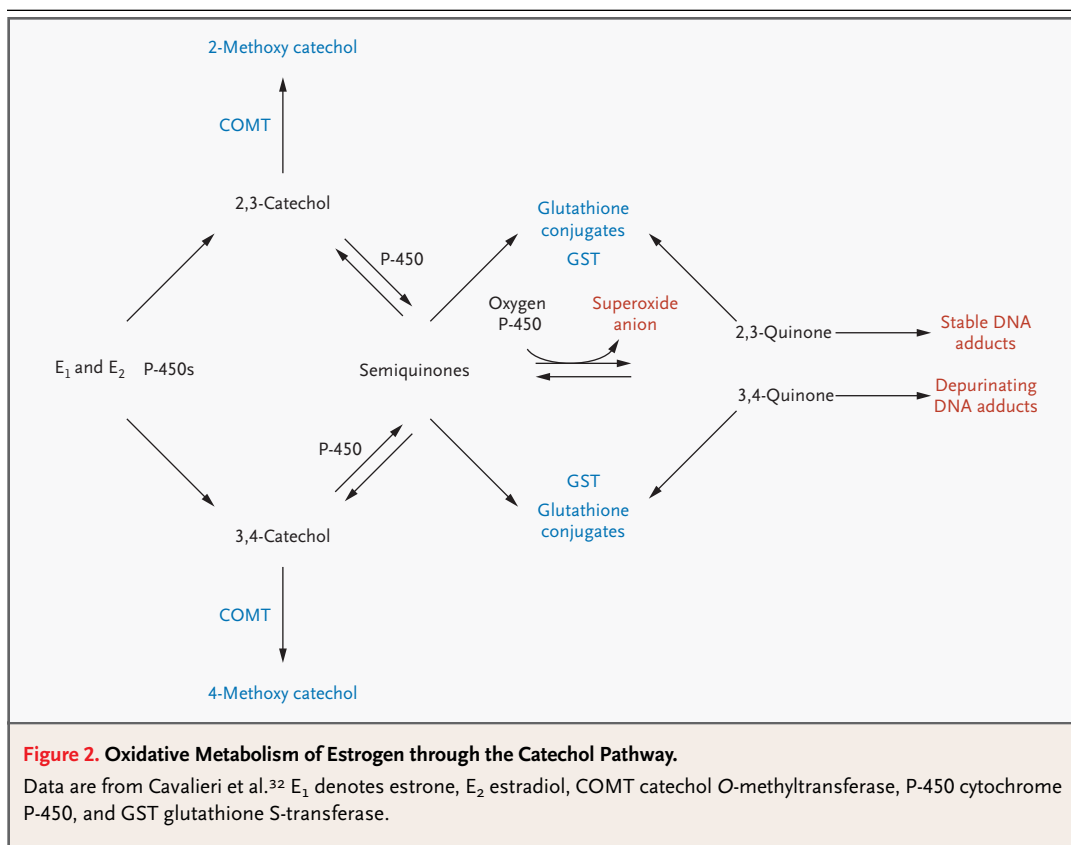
2-Methoxy catechol

COMT

2,3-Catechol

P-450

Glutathione conjugates

GST

Oxygen
P-450

Superoxide anion

2,3-Quinone

Stable DNA adducts

$E_1$ and $E_2$ P-450s

Semiquinones

3,4-Quinone

Depurinating DNA adducts

P-450

GST

Glutathione conjugates

3,4-Catechol

COMT

4-Methoxy catechol

**Figure 2.** **Oxidative Metabolism of Estrogen through the Catechol Pathway.**

Data are from Cavalieri et al.$^{32}$ $E_1$ denotes estrone, $E_2$ estradiol, COMT catechol *O*-methyltransferase, P-450 cytochrome P-450, and GST glutathione S-transferase.